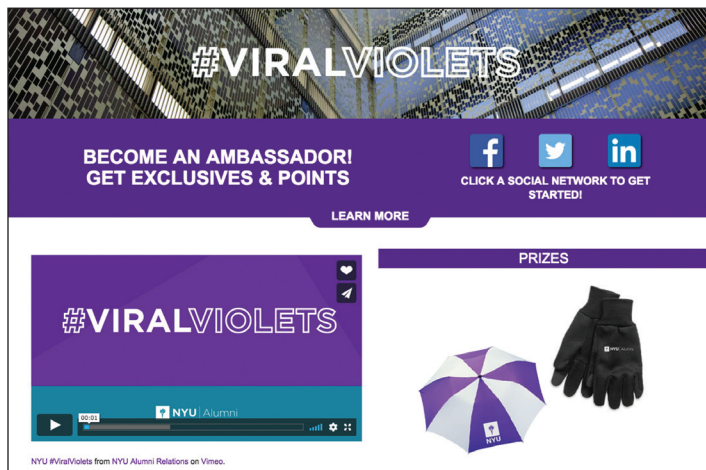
#VIRALVIOLETS

BECOME AN AMBASSADOR!
GET EXCLUSIVES & POINTS

f

in

CLICK A SOCIAL NETWORK TO GET STARTED!

LEARN MORE

#VIRALVIOLETS

NYU | Alumni

00:01

PRIZES

NYU Alumni

NYU

NYU #ViralViolets from NYU Alumni Relations on Vimeo.